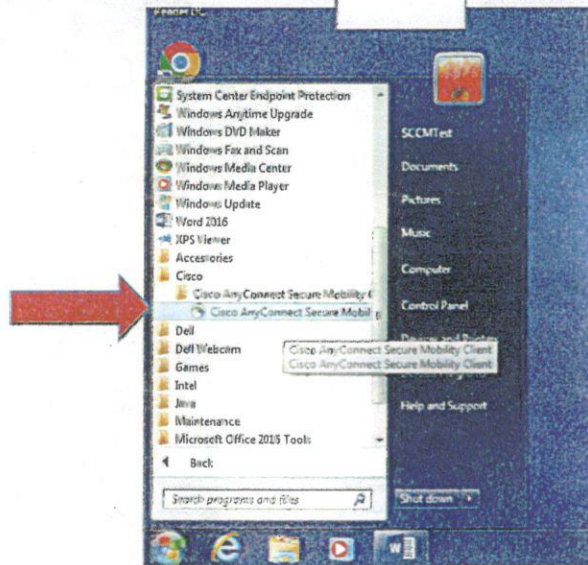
Reader DC

System Center Endpoint Protection
Windows Anytime Upgrade
Windows DVD Maker
Windows Fax and Scan
Windows Media Center
Windows Media Player
Windows Update
Word 2016
XPS Viewer
Accessories
Cisco
Cisco AnyConnect Secure Mobility C
Cisco AnyConnect Secure Mobil
Dell
Dell Webcam
Games
Intel
Java
Maintenance
Microsoft Office 2016 Tools
Back

Search programs and files

Cisco AnyConnect Secure Mobility Client
Cisco AnyConnect Secure Mobility Client

SCCMTest
Documents
Pictures
Music
Computer
Control Panel
Devices and Printers
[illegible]
Help and Support

Shut down